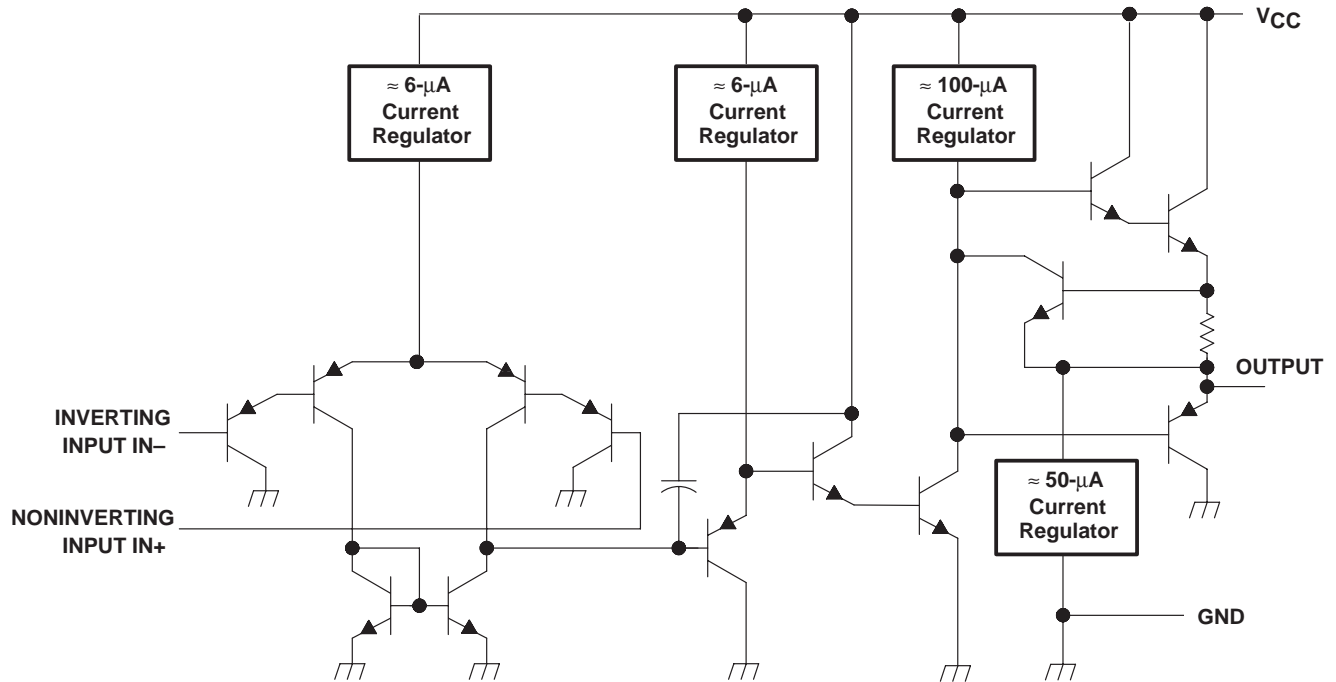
$V_{CC}$

$\approx$ 6-μA Current Regulator

$\approx$ 6-μA Current Regulator

$\approx$ 100-μA Current Regulator

OUTPUT

INVERTING INPUT IN–

NONINVERTING INPUT IN+

$\approx$ 50-μA Current Regulator

GND